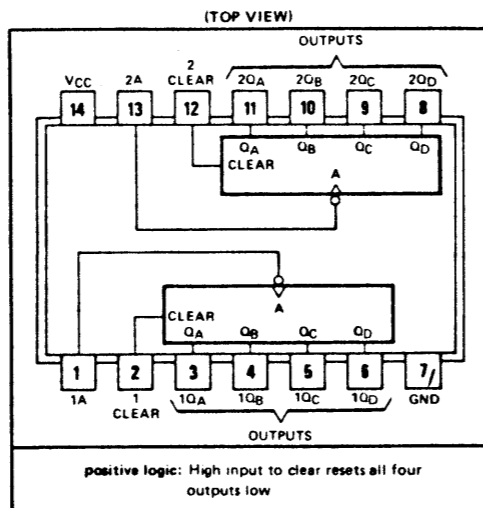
(TOP VIEW)

OUTPUTS

$V_{CC}$ 2A 2 CLEAR $2Q_A$ $2Q_B$ $2Q_C$ $2Q_D$

14 13 12 11 10 9 8

$Q_A$ $Q_B$ $Q_C$ $Q_D$

CLEAR

A

CLEAR

A

$Q_A$ $Q_B$ $Q_C$ $Q_D$

1 2 3 4 5 6 7

1A 1 CLEAR $1Q_A$ $1Q_B$ $1Q_C$ $1Q_D$ GND

OUTPUTS

positive logic: High input to clear resets all four outputs low